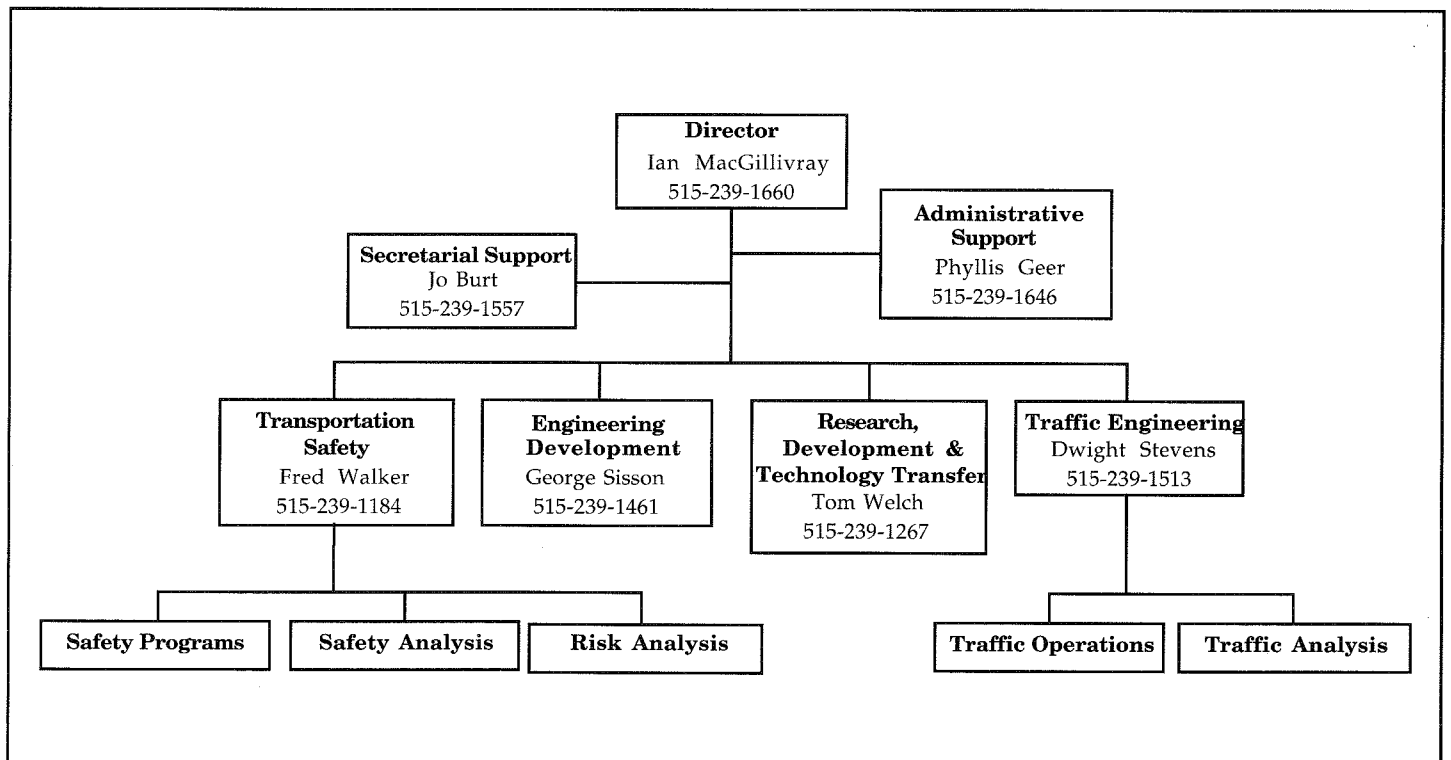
Director
Ian MacGillivray
515-239-1660

Secretarial Support
Jo Burt
515-239-1557

Administrative Support
Phyllis Geer
515-239-1646

Transportation Safety
Fred Walker
515-239-1184

Engineering Development
George Sisson
515-239-1461

Research, Development & Technology Transfer
Tom Welch
515-239-1267

Traffic Engineering
Dwight Stevens
515-239-1513

Safety Programs

Safety Analysis

Risk Analysis

Traffic Operations

Traffic Analysis